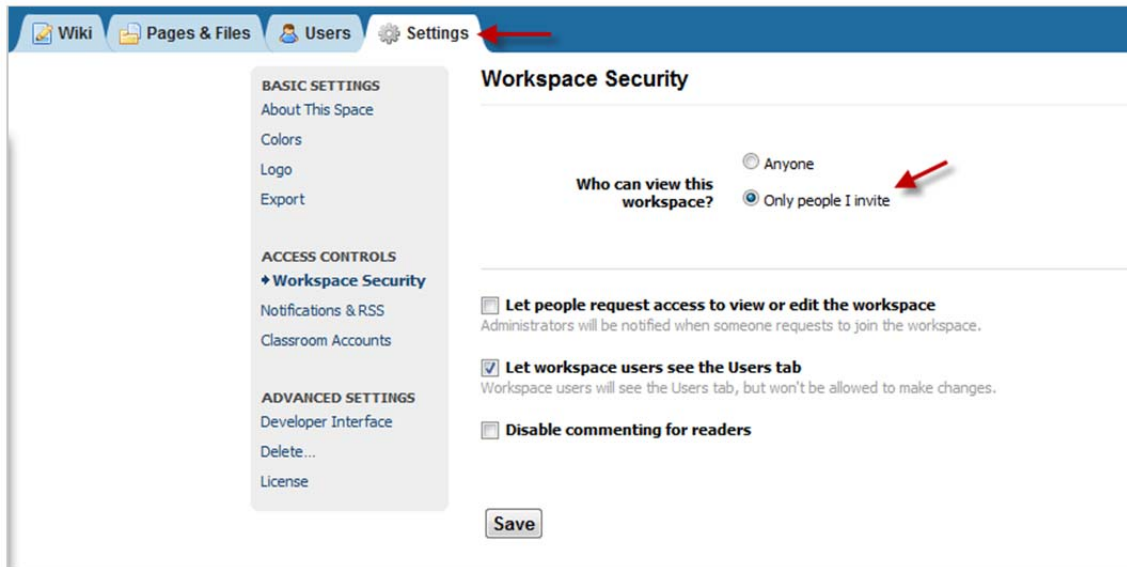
Wiki Pages & Files Users Settings

BASIC SETTINGS
About This Space
Colors
Logo
Export

ACCESS CONTROLS
• Workspace Security
Notifications & RSS
Classroom Accounts

ADVANCED SETTINGS
Developer Interface
Delete...
License

Workspace Security

Who can view this workspace?
Anyone
Only people I invite

Let people request access to view or edit the workspace
Administrators will be notified when someone requests to join the workspace.

Let workspace users see the Users tab
Workspace users will see the Users tab, but won't be allowed to make changes.

Disable commenting for readers

Save